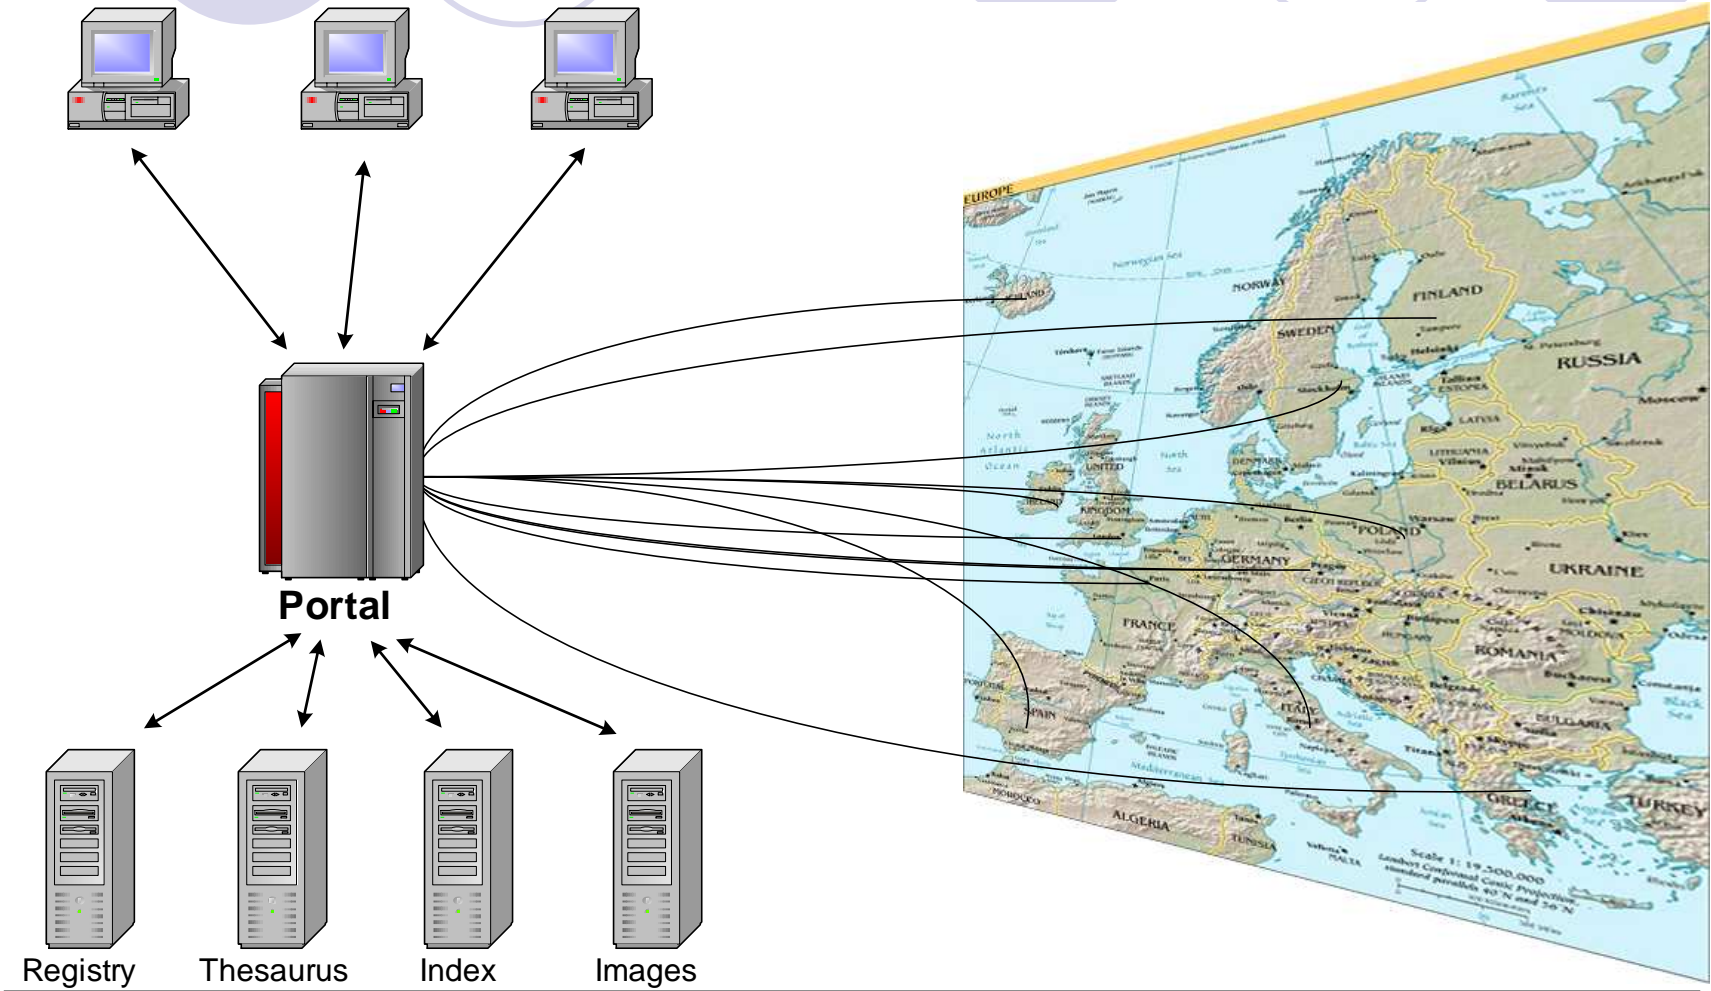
Portal

Registry

Thesaurus

Index

Images

EUROPE

NORWAY

FINLAND

SWEDEN

RUSSIA

ESTONIA

LATVIA

LITHUANIA

BELARUS

DENMARK

UNITED KINGDOM

IRELAND

POLAND

GERMANY

CZECH REPUBLIC

UKRAINE

FRANCE

ROMANIA

MOLDOVA

HUNGARY

SPAIN

PORTUGAL

ITALY

BULGARIA

GREECE

TURKEY

ALGERIA

TUNISIA

MOROCCO

MALTA

North Atlantic Ocean

North Sea

Norwegian Sea

Mediterranean Sea

Black Sea

Moscow

Helsinki

Tallinn

Riga

Vilnius

Minsk

Warsaw

Kiev

Stockholm

Oslo

Copenhagen

Prague

Budapest

Bucharest

Chisinau

Scale 1: 19,500,000